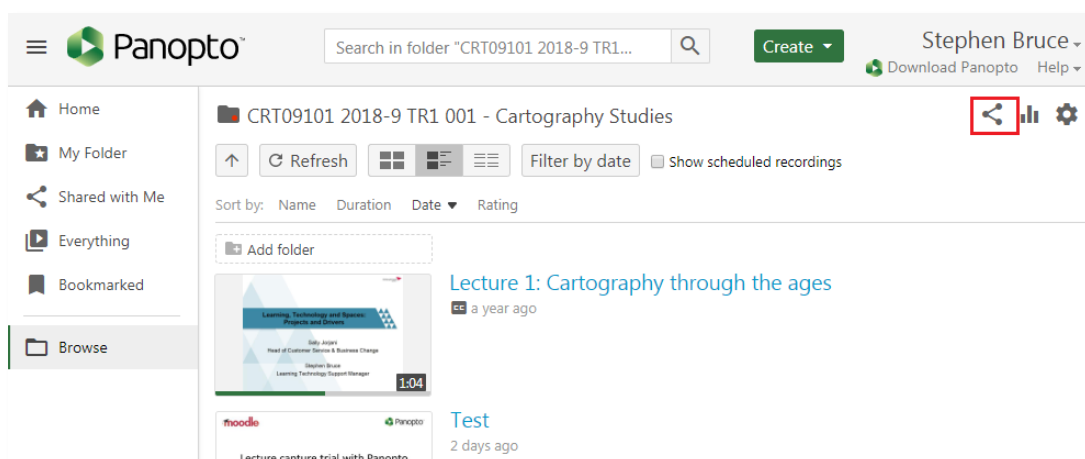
Panopto

Search in folder "CRT09101 2018-9 TR1...

Create

Stephen Bruce

Download Panopto Help

Home

My Folder

Shared with Me

Everything

Bookmarked

Browse

CRT09101 2018-9 TR1 001 - Cartography Studies

Refresh

Filter by date

Show scheduled recordings

Sort by: Name Duration Date Rating

Add folder

Learning, Technology and Spaces: Projects and Drivers

Sally Jorjani
Head of Customer Service & Business Change

Stephen Bruce
Learning Technology Support Manager

1:04

Lecture 1: Cartography through the ages

CC a year ago

moodle

Panopto

Lecture capture trial with Panopto

Test

2 days ago